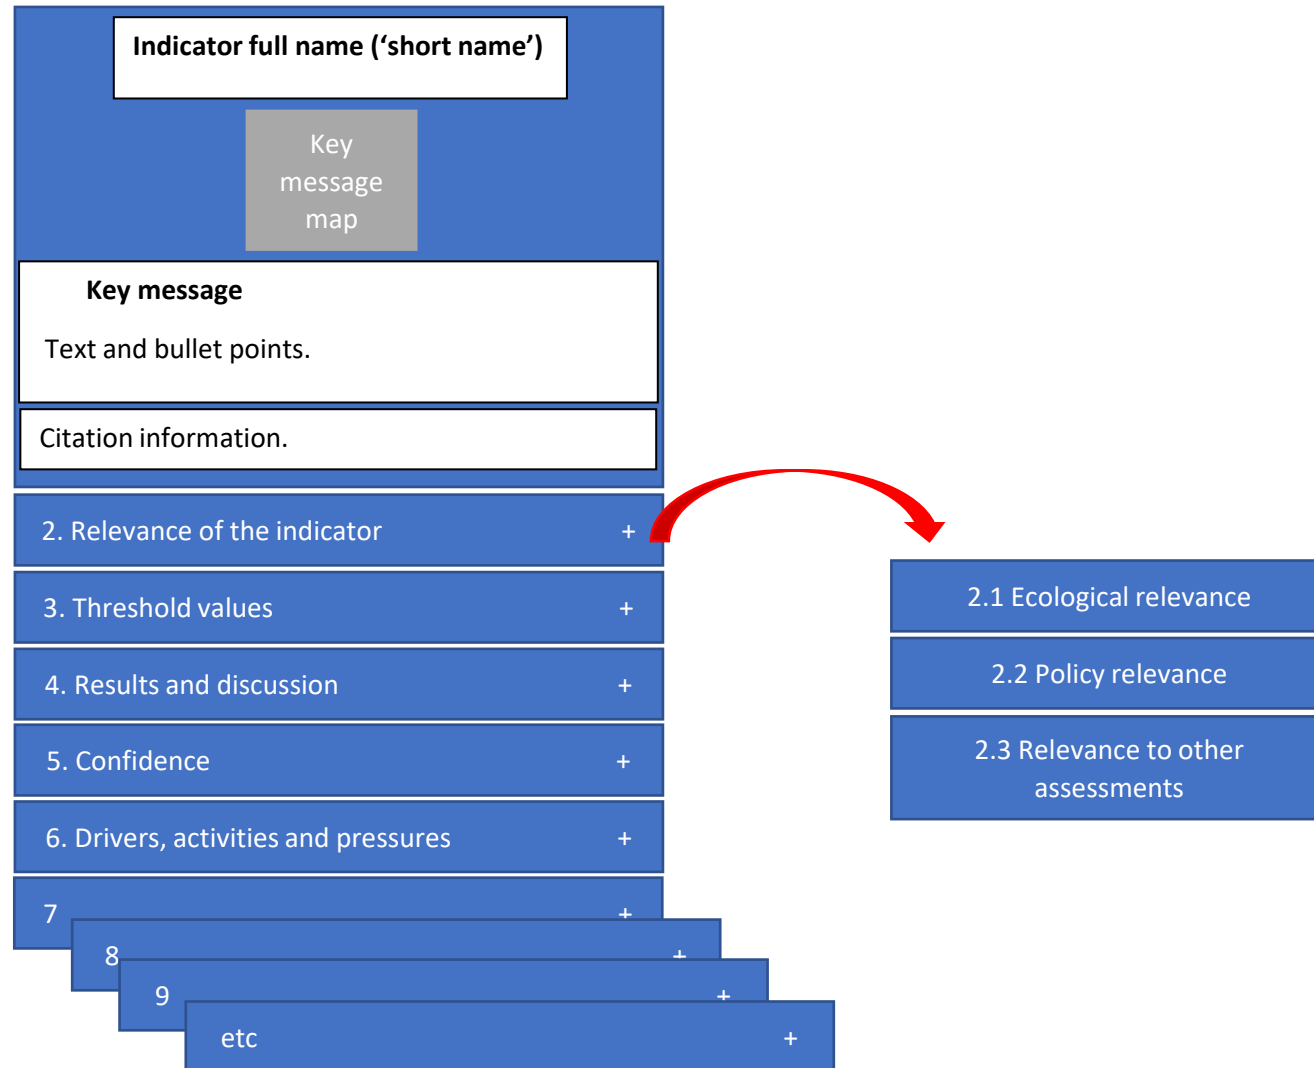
Indicator full name (‘short name’)

Key message map

Key message

Text and bullet points.

Citation information.

2. Relevance of the indicator +

3. Threshold values +

4. Results and discussion +

5. Confidence +

6. Drivers, activities and pressures +

7 +

8 +

9 +

etc +

2.1 Ecological relevance

2.2 Policy relevance

2.3 Relevance to other assessments